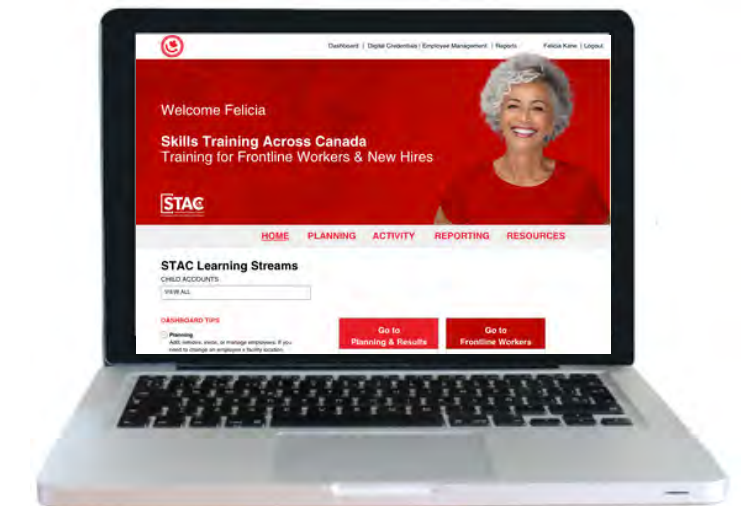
Dashboard | Digital Credentials | Employee Management | Reports Felicia Kane | Logout

Welcome Felicia

Skills Training Across Canada
Training for Frontline Workers & New Hires

STAC

HOME PLANNING ACTIVITY REPORTING RESOURCES

STAC Learning Streams

CHILD ACCOUNTS

VIEW ALL

DASHBOARD TIPS

Planning
Add, remove, invite, or manage employees. If you need to change an employee's facility location,

Go to Planning & Results

Go to Frontline Workers